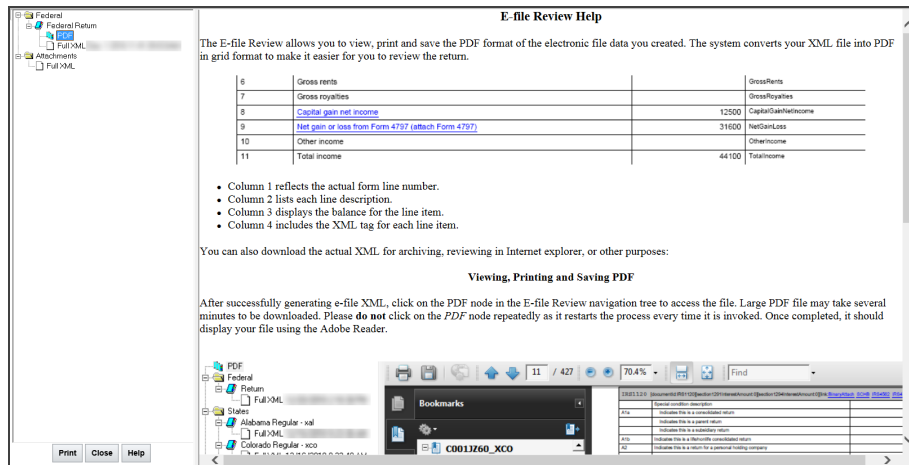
Federal
Federal Return
PDF
Full XML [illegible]
Attachments
Full XML

Print Close Help

E-file Review Help

The E-file Review allows you to view, print and save the PDF format of the electronic file data you created. The system converts your XML file into PDF in grid format to make it easier for you to review the return.

| 6 | Gross rents | | GrossRents |
|---|---|---|---|
| 7 | Gross royalties | | GrossRoyalties |
| 8 | Capital gain net income | 12500 | CapitalGainNetIncome |
| 9 | Net gain or loss from Form 4797 (attach Form 4797) | 31600 | NetGainLoss |
| 10 | Other income | | OtherIncome |
| 11 | Total income | 44100 | TotalIncome |

- Column 1 reflects the actual form line number.
- Column 2 lists each line description.
- Column 3 displays the balance for the line item.
- Column 4 includes the XML tag for each line item.

You can also download the actual XML for archiving, reviewing in Internet explorer, or other purposes:

Viewing, Printing and Saving PDF

After successfully generating e-file XML, click on the PDF node in the E-file Review navigation tree to access the file. Large PDF file may take several minutes to be downloaded. Please **do not** click on the *PDF* node repeatedly as it restarts the process every time it is invoked. Once completed, it should display your file using the Adobe Reader.

PDF
Federal
Return
Full XML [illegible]
States
Alabama Regular - xal
Full XML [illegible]
Colorado Regular - xco
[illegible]

11 / 427 70.4% Find
Bookmarks
C001JZ60_XCO
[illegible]